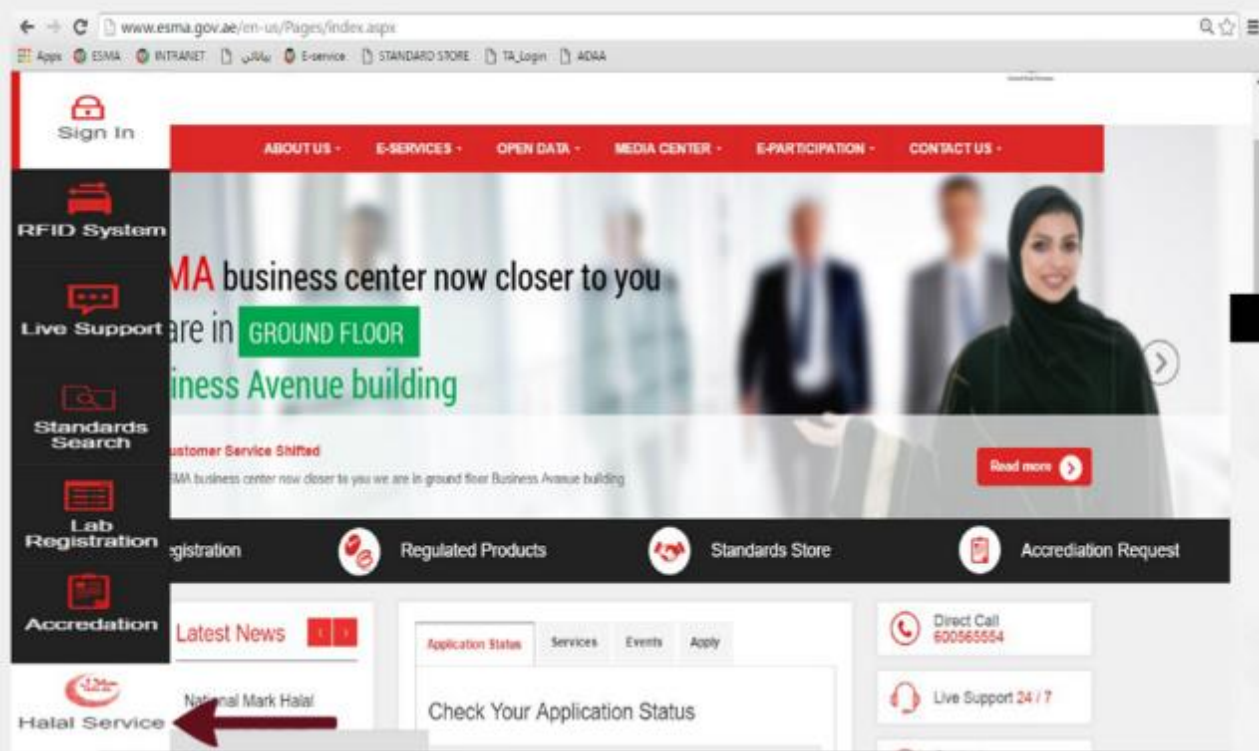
www.esma.gov.ae/en-us/Pages/index.aspx

Apps ESMA INTRANET بياناتي E-service STANDARD STORE TA_Login ADAA

Sign In

ABOUT US - E-SERVICES - OPEN DATA - MEDIA CENTER - E-PARTICIPATION - CONTACT US -

RFID System

Live Support

Standards Search

Lab Registration

Accredation

Halal Service

MA business center now closer to you

are in GROUND FLOOR

iness Avenue building

ustomer Service Shifted

SMA business center now closer to you we are in ground floor Business Avenue building

Read more

gistration

Regulated Products

Standards Store

Accrediation Request

Latest News

National Mark Halal

Application Status Services Events Apply

Check Your Application Status

Direct Call 600565554

Live Support 24 / 7